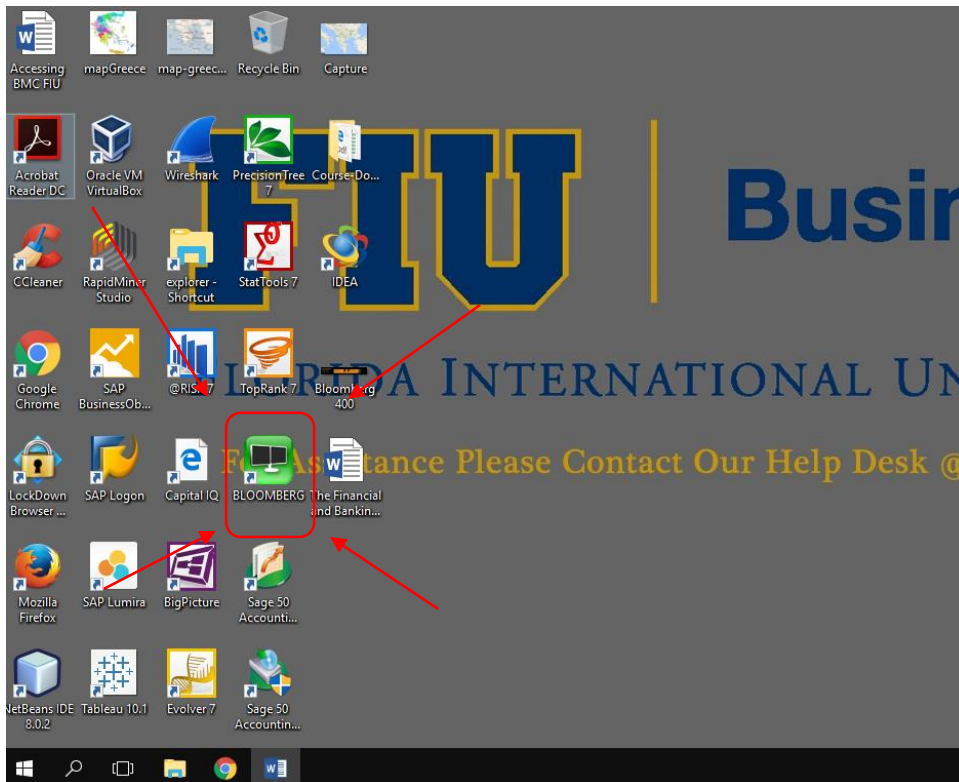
Accessing BMC FIU

mapGreece

map-greec...

Recycle Bin

Capture

Acrobat Reader DC

Oracle VM VirtualBox

Wireshark

PrecisionTree 7

Course-Do...

FIU

Busin

CCleaner

RapidMiner Studio

explorer - Shortcut

StatTools 7

IDEA

Google Chrome

SAP BusinessOb...

@RISK 7

TopRank 7

Bloomberg 400

FLORIDA INTERNATIONAL UN

LockDown Browser ...

SAP Logon

Capital IQ

BLOOMBERG

The Financial and Bankin...

For Assistance Please Contact Our Help Desk @

Mozilla Firefox

SAP Lumira

BigPicture

Sage 50 Accounti...

NetBeans IDE 8.0.2

Tableau 10.1

Evolver 7

Sage 50 Accountin...